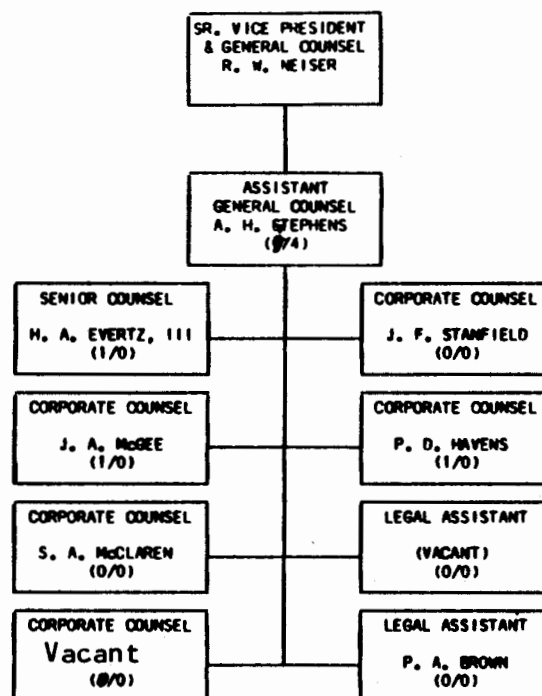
SR. VICE PRESIDENT
& GENERAL COUNSEL
R. W. NEISER

ASSISTANT
GENERAL COUNSEL
A. H. STEPHENS
(9/4)

SENIOR COUNSEL
H. A. EVERTZ, III
(1/0)

CORPORATE COUNSEL
J. F. STANFIELD
(0/0)

CORPORATE COUNSEL
J. A. McGEE
(1/0)

CORPORATE COUNSEL
P. D. HAVENS
(1/0)

CORPORATE COUNSEL
S. A. McCLAREN
(0/0)

LEGAL ASSISTANT
(VACANT)
(0/0)

CORPORATE COUNSEL
Vacant
(0/0)

LEGAL ASSISTANT
P. A. BROWN
(0/0)